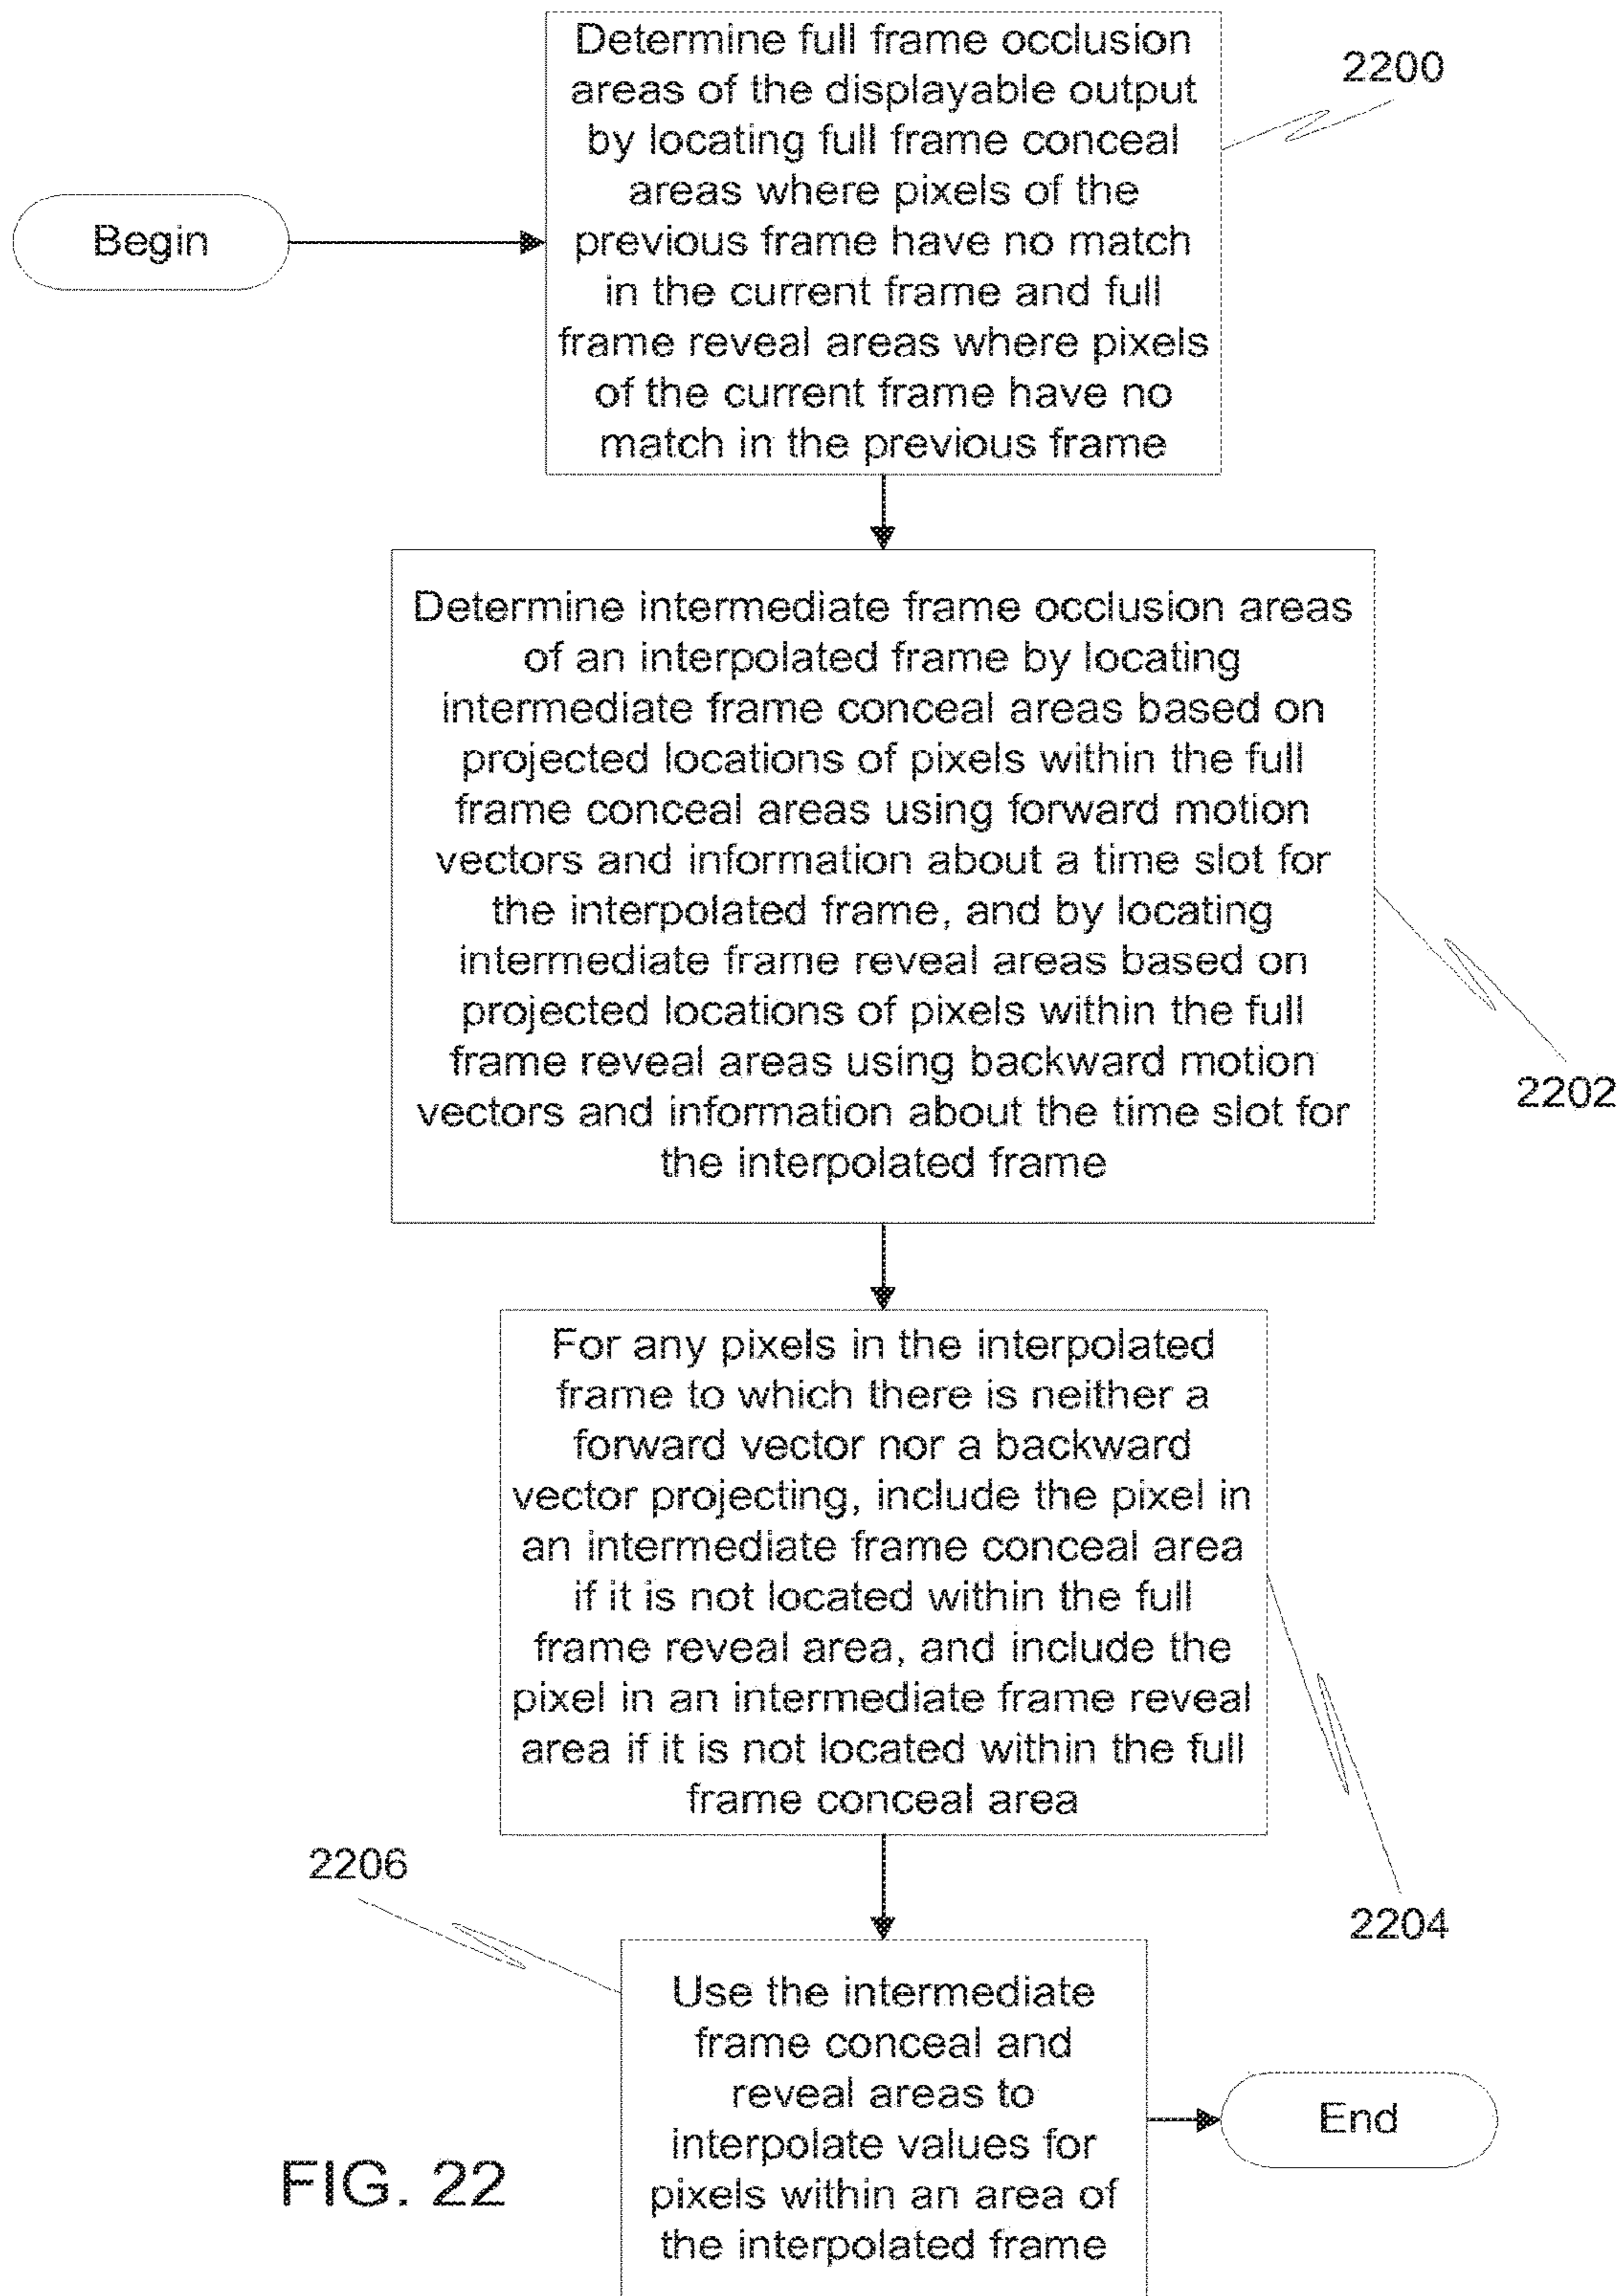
Begin

Determine full frame occlusion areas of the displayable output by locating full frame conceal areas where pixels of the previous frame have no match in the current frame and full frame reveal areas where pixels of the current frame have no match in the previous frame

2200

Determine intermediate frame occlusion areas of an interpolated frame by locating intermediate frame conceal areas based on projected locations of pixels within the full frame conceal areas using forward motion vectors and information about a time slot for the interpolated frame, and by locating intermediate frame reveal areas based on projected locations of pixels within the full frame reveal areas using backward motion vectors and information about the time slot for the interpolated frame

2202

For any pixels in the interpolated frame to which there is neither a forward vector nor a backward vector projecting, include the pixel in an intermediate frame conceal area if it is not located within the full frame reveal area, and include the pixel in an intermediate frame reveal area if it is not located within the full frame conceal area

2206

2204

Use the intermediate frame conceal and reveal areas to interpolate values for pixels within an area of the interpolated frame

End

FIG. 22